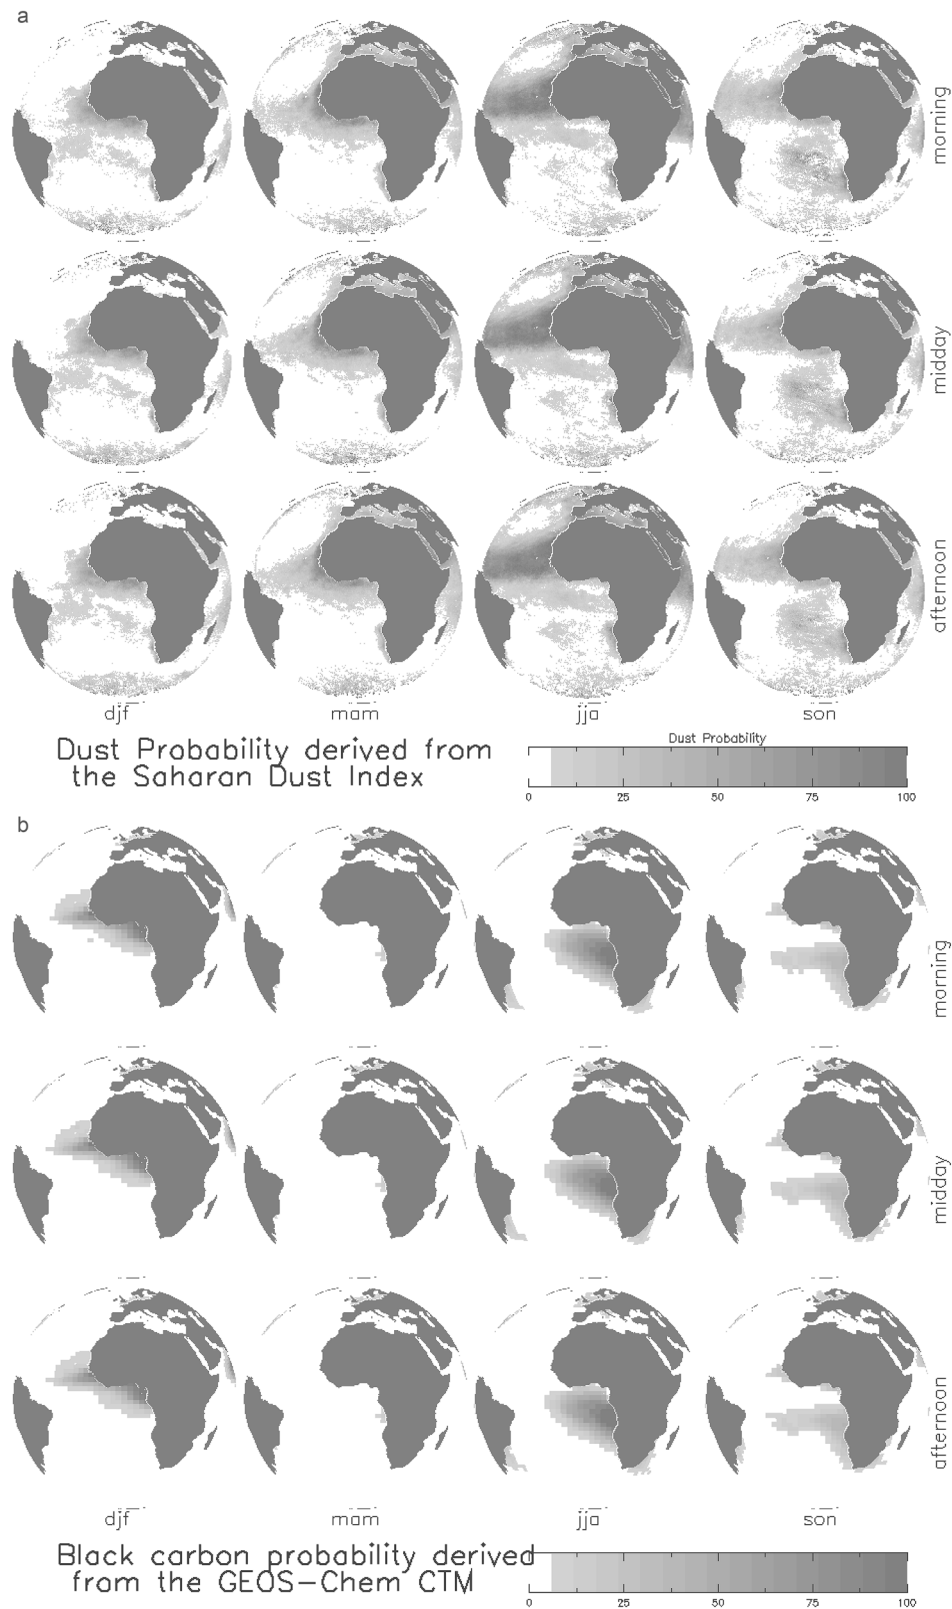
a

morning

midday

afternoon

djf mam jja son

Dust Probability derived from the Saharan Dust Index

Dust Probability

0 25 50 75 100

b

morning

midday

afternoon

djf mam jja son

Black carbon probability derived from the GEOS-Chem CTM

0 25 50 75 100